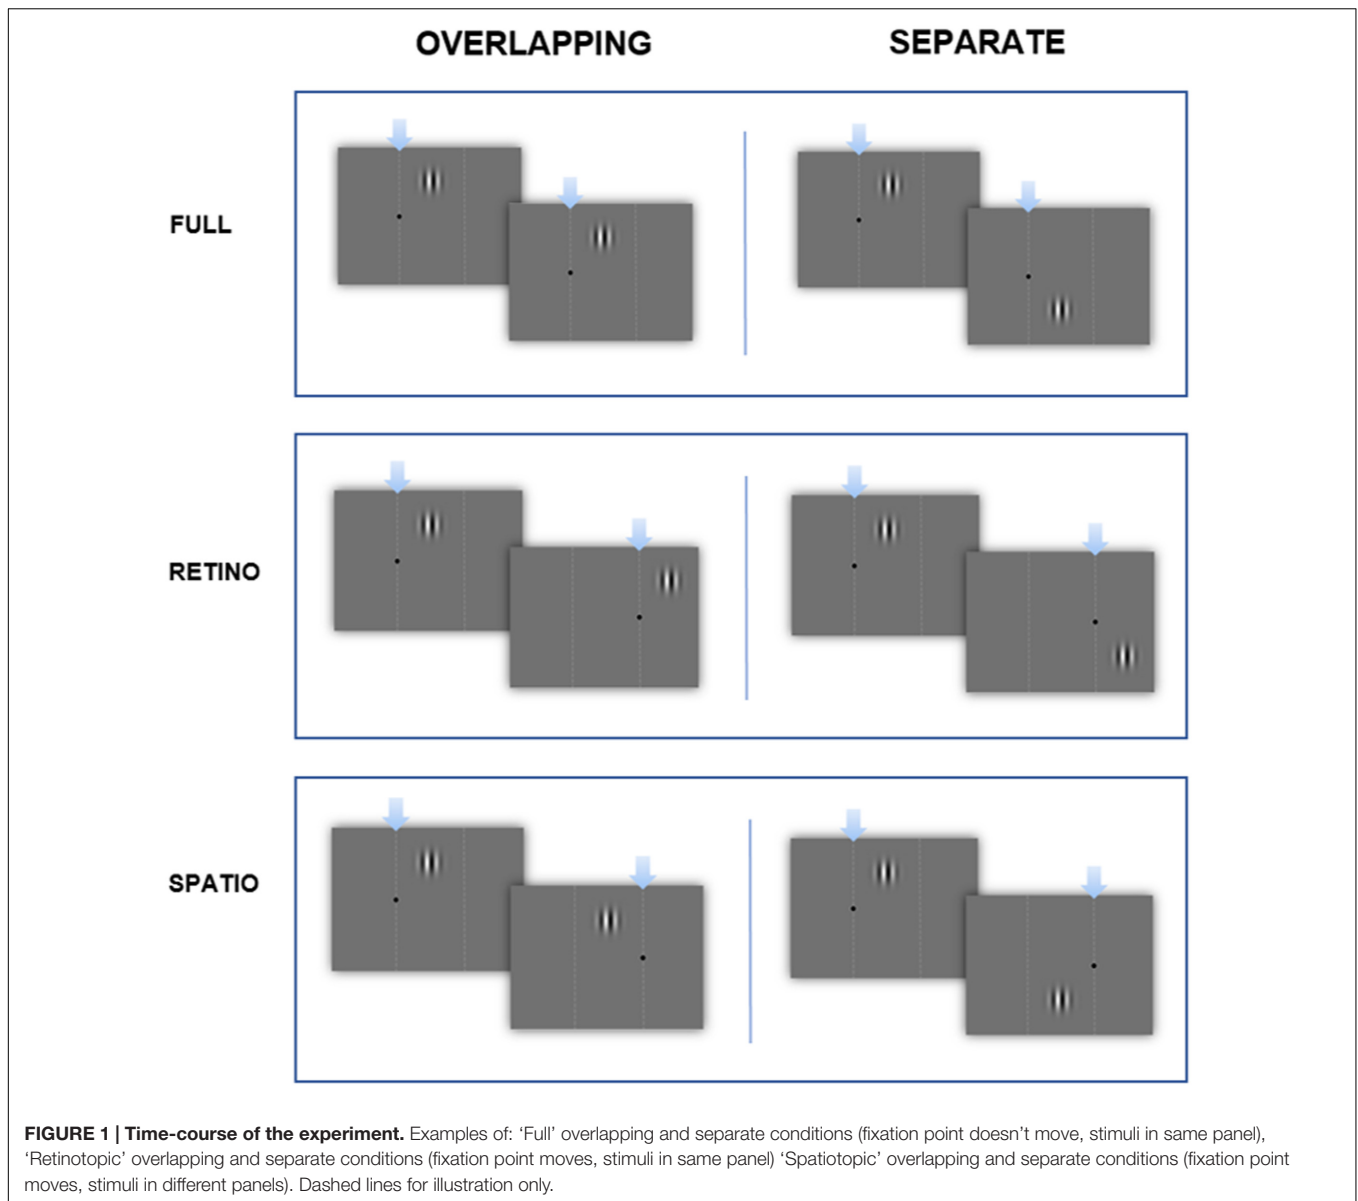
OVERLAPPING

SEPARATE

FULL

RETINO

SPATIO

**FIGURE 1 | Time-course of the experiment.** Examples of: 'Full' overlapping and separate conditions (fixation point doesn't move, stimuli in same panel), 'Retinotopic' overlapping and separate conditions (fixation point moves, stimuli in same panel) 'Spatiotopic' overlapping and separate conditions (fixation point moves, stimuli in different panels). Dashed lines for illustration only.